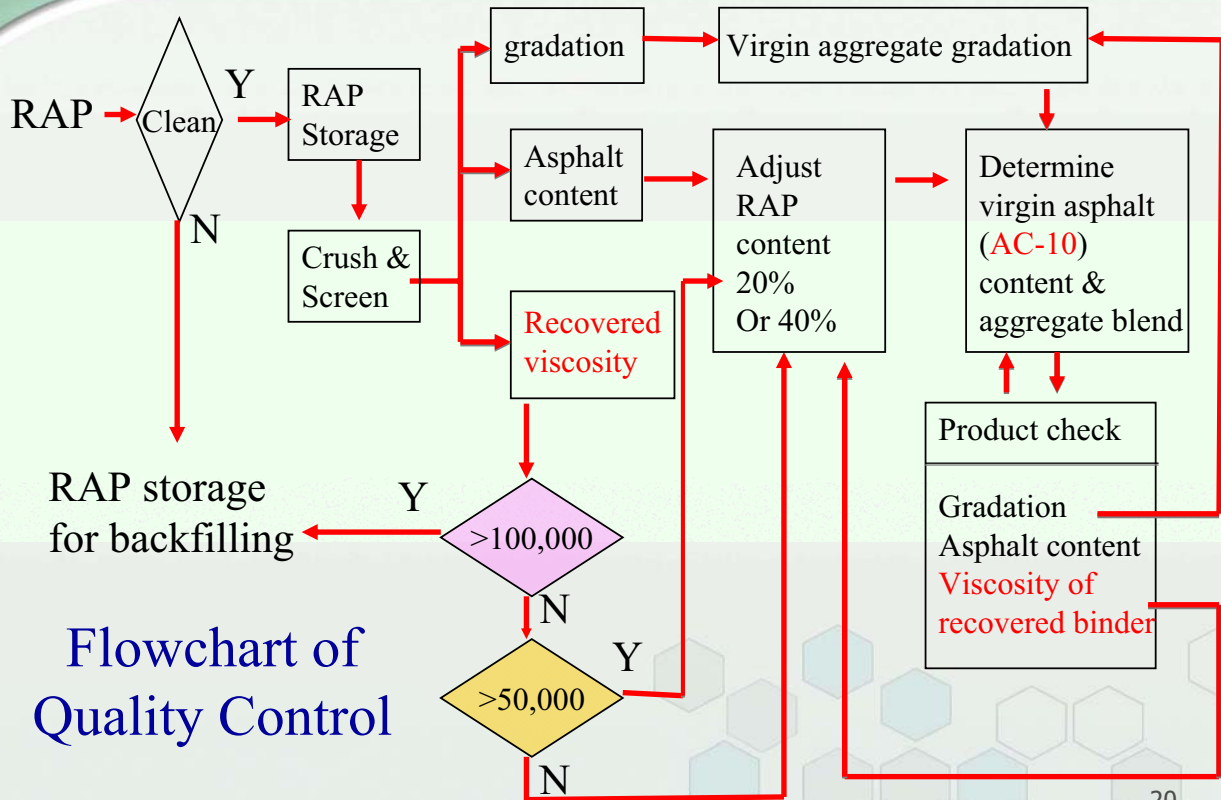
RAP
Clean
Y
N
RAP Storage
Crush & Screen
gradation
Virgin aggregate gradation
Asphalt content
Adjust RAP content 20% Or 40%
Determine virgin asphalt (AC-10) content & aggregate blend
Recovered viscosity
Product check
Gradation
Asphalt content
Viscosity of recovered binder
RAP storage for backfilling
Y
>100,000
N
>50,000
Y
N
Flowchart of Quality Control
20